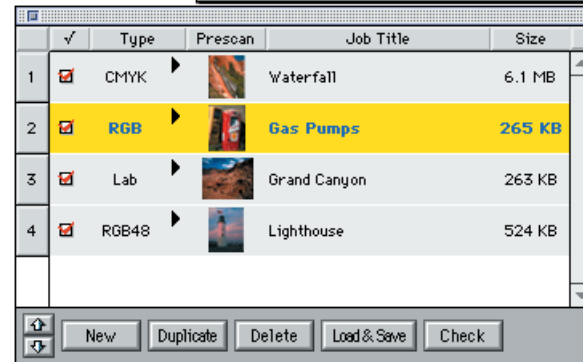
|  | √ | Type | Prescan | Job Title | Size |
|---|---|---|---|---|---|
| 1 | ☑ | CMYK |  | Waterfall | 6.1 MB |
| 2 | ☑ | RGB |  | Gas Pumps | 265 KB |
| 3 | ☑ | Lab |  | Grand Canyon | 263 KB |
| 4 | ☑ | RGB48 |  | Lighthouse | 524 KB |

New Duplicate Delete Load & Save Check